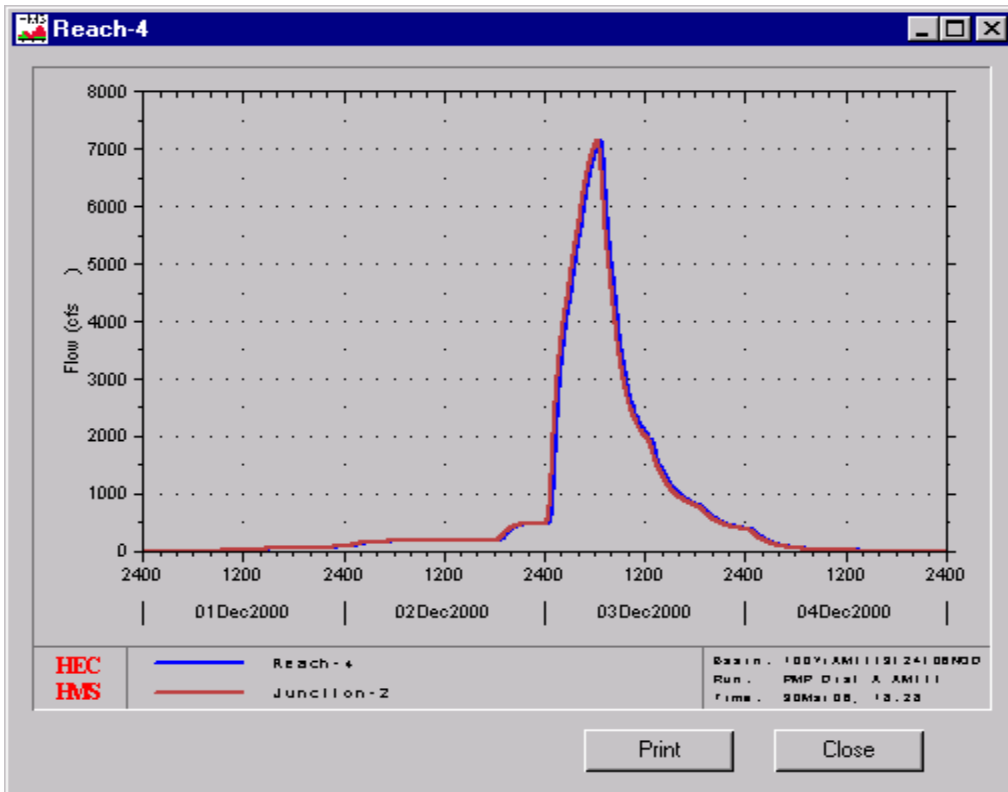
Reach-4

8000
7000
6000
5000
4000
3000
2000
1000
0

Flow (cfs )

2400 1200 2400 1200 2400 1200 2400 1200 2400

01Dec2000 02Dec2000 03Dec2000 04Dec2000

HEC
HMS

Reach-4
Junction-2

Basin: 100YrAMIII[SI24I06NOD
Run: PMP Dial A AMIII
Time: 20Mar06, 13:23

Print
Close